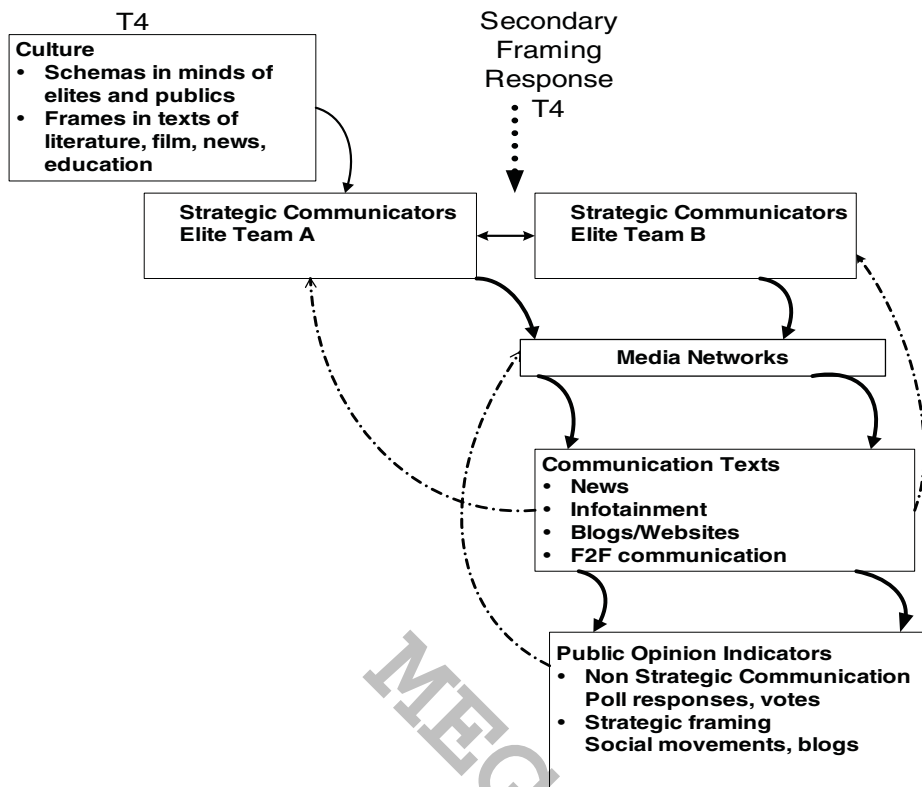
T4

Culture
• Schemas in minds of elites and publics
• Frames in texts of literature, film, news, education

Secondary Framing Response
T4

Strategic Communicators Elite Team A

Strategic Communicators Elite Team B

Media Networks

Communication Texts
• News
• Infotainment
• Blogs/Websites
• F2F communication

Public Opinion Indicators
• Non Strategic Communication Poll responses, votes
• Strategic framing Social movements, blogs

MEC